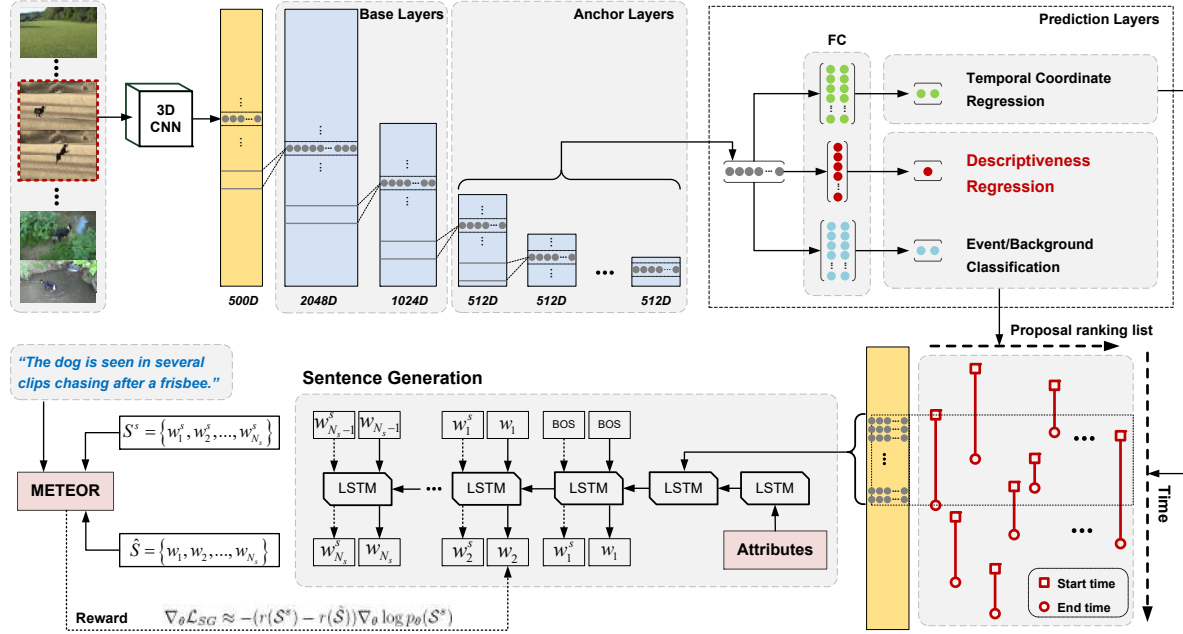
3D CNN

500D

Base Layers

2048D

1024D

Anchor Layers

512D

512D

512D

Prediction Layers

FC

Temporal Coordinate Regression

Descriptiveness Regression

Event/Background Classification

Proposal ranking list

Time

"The dog is seen in several clips chasing after a frisbee."

$S^s = \left\{ w_1^s, w_2^s, ..., w_{N_s}^s \right\}$

METEOR

$\hat{S} = \left\{ w_1, w_2, ..., w_{N_s} \right\}$

Sentence Generation

$w_{N_s-1}^s$ $w_{N_s-1}$

$w_1^s$ $w_1$

BOS BOS

LSTM

LSTM

LSTM

LSTM

LSTM

$w_{N_s}^s$ $w_{N_s}$

$w_2^s$ $w_2$

$w_1^s$ $w_1$

Attributes

Start time

End time

Reward $\nabla_\theta \mathcal{L}_{SG} \approx -(r(\mathcal{S}^s) - r(\hat{\mathcal{S}}))\nabla_\theta \log p_\theta(\mathcal{S}^s)$